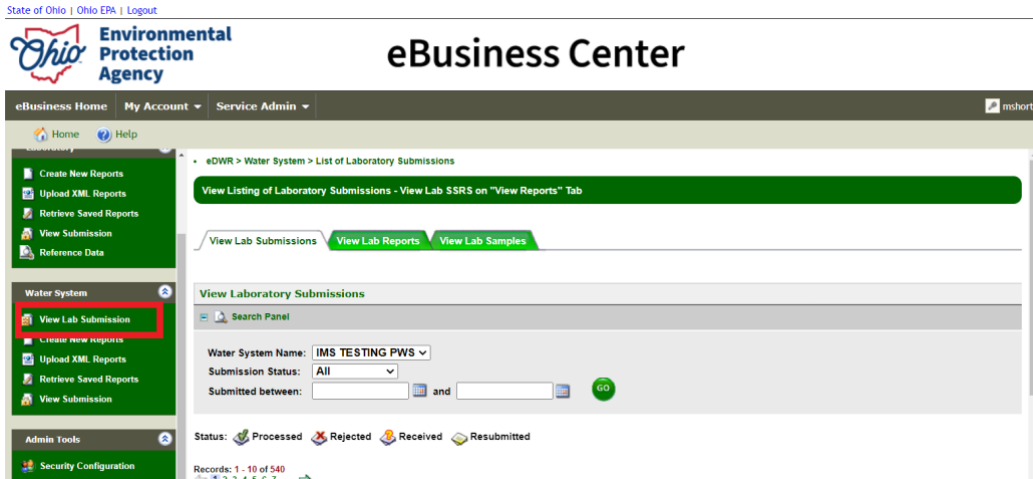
State of Ohio | Ohio EPA | Logout

Ohio Environmental Protection Agency

eBusiness Center

eBusiness Home | My Account ▾ | Service Admin ▾

mshort

Home | Help

Laboratory

Create New Reports
Upload XML Reports
Retrieve Saved Reports
View Submission
Reference Data

Water System

View Lab Submission
Create New Reports
Upload XML Reports
Retrieve Saved Reports
View Submission

Admin Tools

Security Configuration

eDWR > Water System > List of Laboratory Submissions

View Listing of Laboratory Submissions - View Lab SSRS on "View Reports" Tab

View Lab Submissions | View Lab Reports | View Lab Samples

View Laboratory Submissions

Search Panel

Water System Name: IMS TESTING PWS
Submission Status: All
Submitted between: and

GO

Status: Processed Rejected Received Resubmitted

Records: 1 - 10 of 540